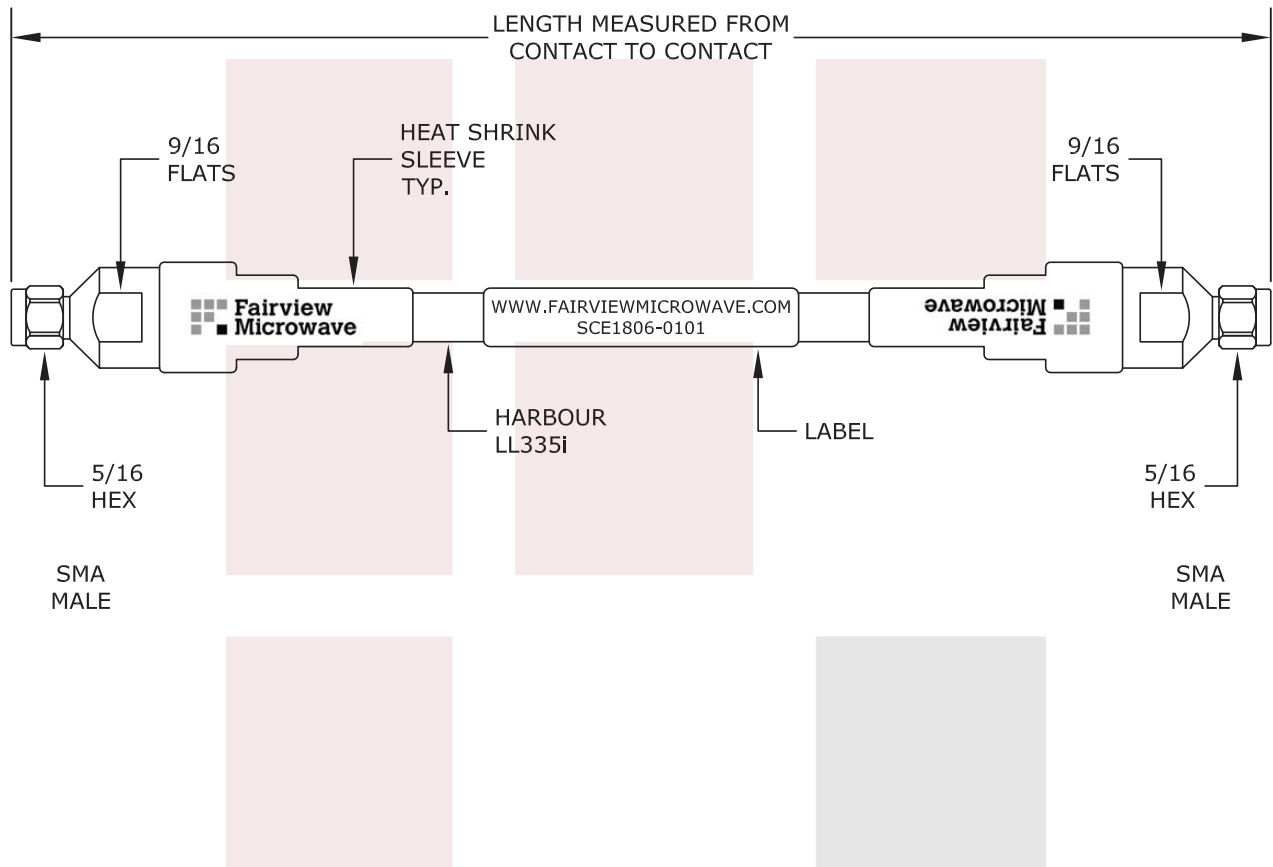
LENGTH MEASURED FROM CONTACT TO CONTACT

9/16 FLATS

HEAT SHRINK SLEEVE TYP.

9/16 FLATS

Fairview Microwave

WWW.FAIRVIEWMICROWAVE.COM
SCE1806-0101

Fairview Microwave

HARBOUR LL335i

LABEL

5/16 HEX

5/16 HEX

SMA MALE

SMA MALE